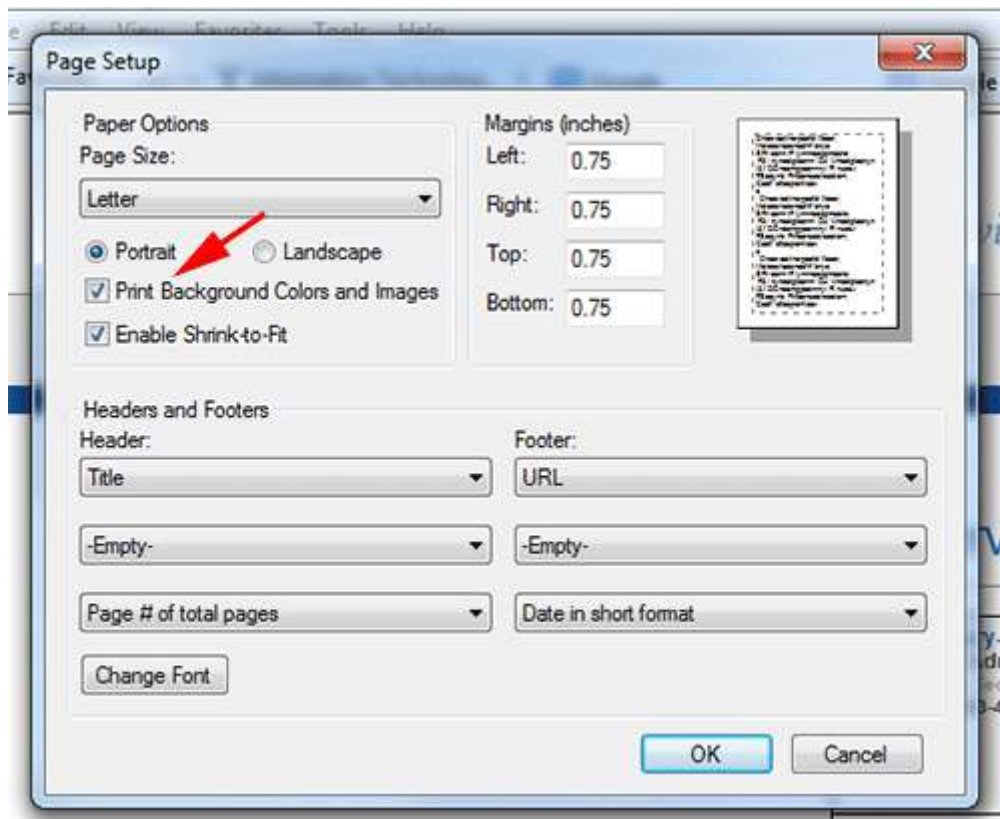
e Edit View Favorites Tools Help

Page Setup

Paper Options
Page Size:
Letter
Portrait
Landscape
Print Background Colors and Images
Enable Shrink-to-Fit

Margins (inches)
Left: 0.75
Right: 0.75
Top: 0.75
Bottom: 0.75

Headers and Footers
Header:
Title
-Empty-
Page # of total pages

Footer:
URL
-Empty-
Date in short format

Change Font

OK
Cancel